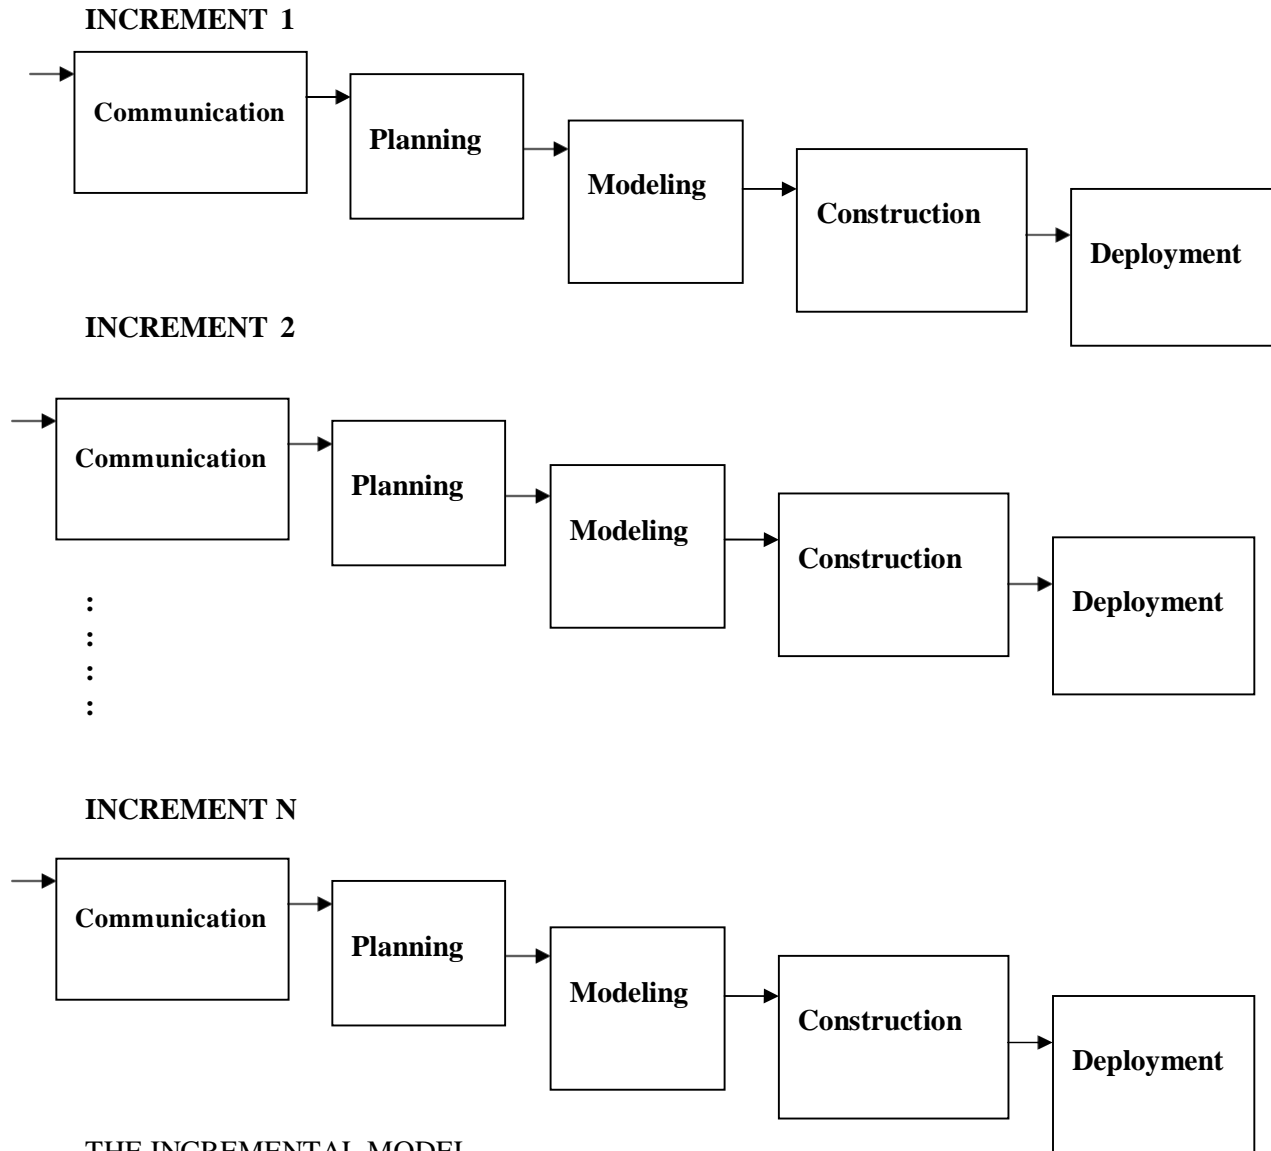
INCREMENT 1

Communication

Planning

Modeling

Construction

Deployment

INCREMENT 2

Communication

Planning

Modeling

Construction

Deployment

:
:
:
:

INCREMENT N

Communication

Planning

Modeling

Construction

Deployment

THE INCREMENTAL MODEL